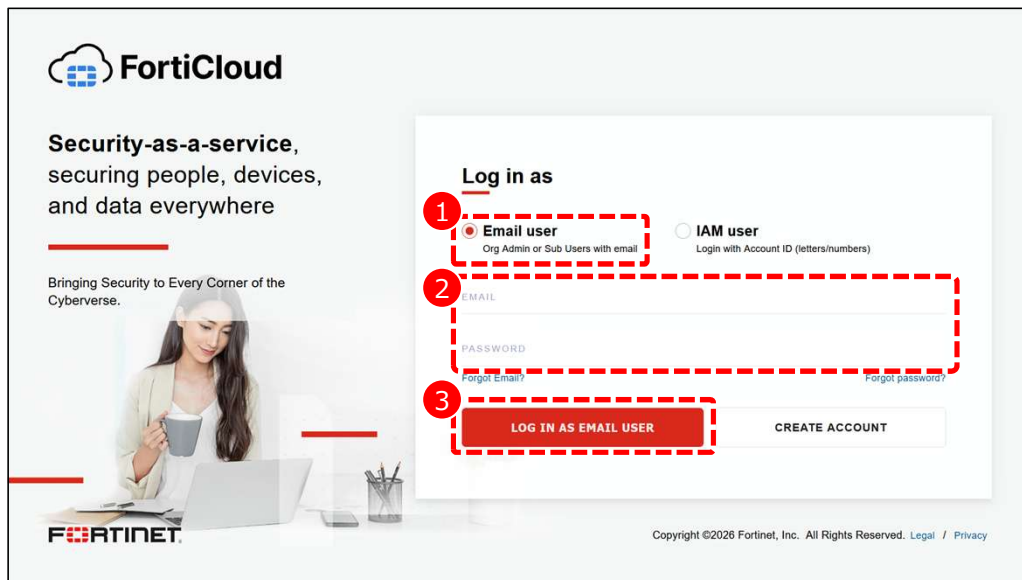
FortiCloud

**Security-as-a-service**, securing people, devices, and data everywhere

Bringing Security to Every Corner of the Cyberverse.

Log in as

1

Email user
Org Admin or Sub Users with email

IAM user
Login with Account ID (letters/numbers)

2

EMAIL

PASSWORD

Forgot Email?

Forgot password?

3

LOG IN AS EMAIL USER

CREATE ACCOUNT

FORTINET

Copyright ©2026 Fortinet, Inc. All Rights Reserved. Legal / Privacy